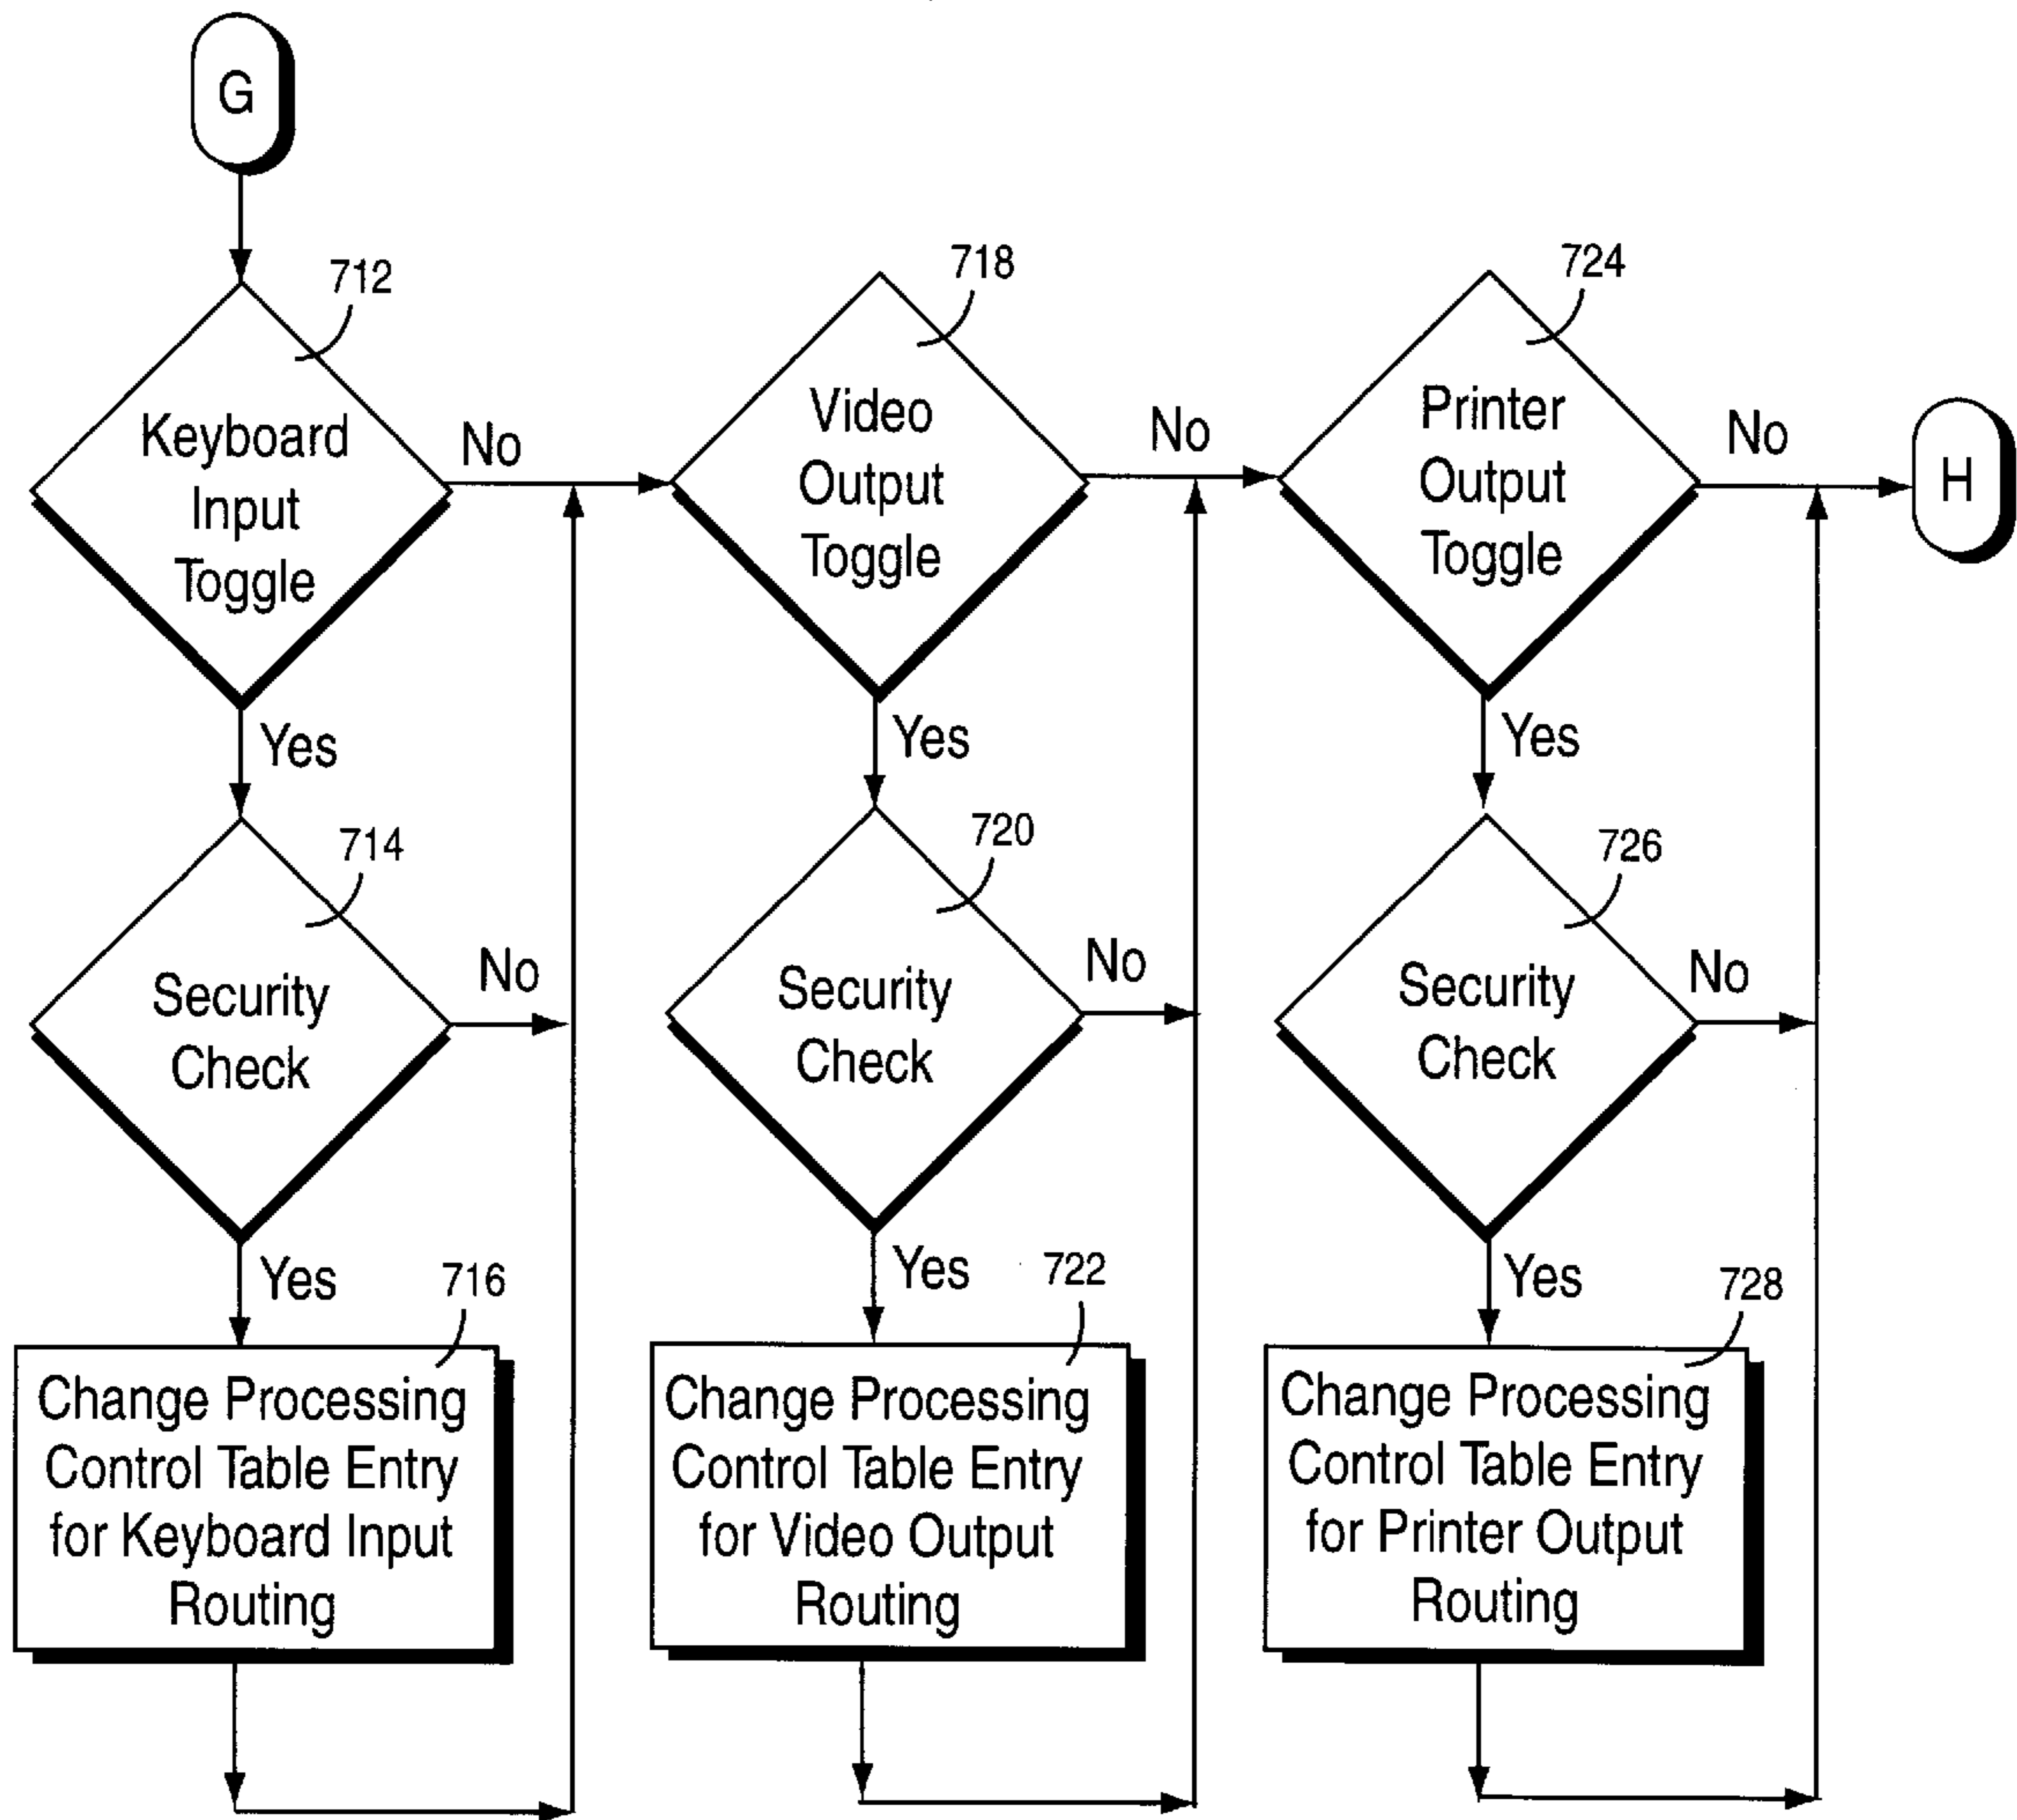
G

712
Keyboard Input Toggle

No

Yes

714
Security Check

No

Yes

716
Change Processing Control Table Entry for Keyboard Input Routing

718
Video Output Toggle

No

Yes

720
Security Check

No

Yes

722
Change Processing Control Table Entry for Video Output Routing

724
Printer Output Toggle

No

H

Yes

726
Security Check

No

Yes

728
Change Processing Control Table Entry for Printer Output Routing